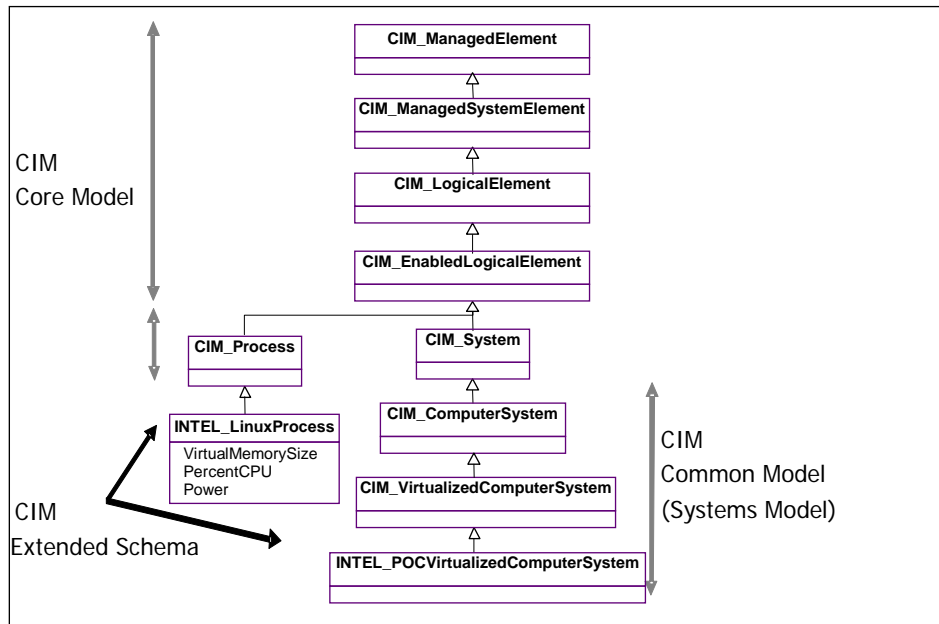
CIM
Core Model

CIM_ManagedElement

CIM_ManagedSystemElement

CIM_LogicalElement

CIM_EnabledLogicalElement

CIM_Process

CIM_System

INTEL_LinuxProcess
VirtualMemorySize
PercentCPU
Power

CIM_ComputerSystem

CIM_VirtualizedComputerSystem

INTEL_POCVirtualizedComputerSystem

CIM
Common Model
(Systems Model)

CIM
Extended Schema